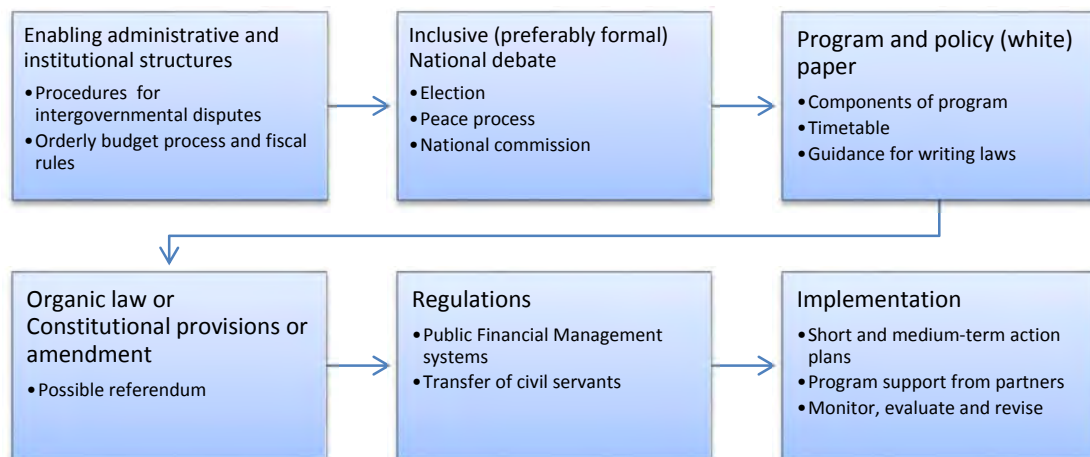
Enabling administrative and institutional structures

- Procedures for intergovernmental disputes
- Orderly budget process and fiscal rules

Inclusive (preferably formal) National debate

- Election
- Peace process
- National commission

Program and policy (white) paper

- Components of program
- Timetable
- Guidance for writing laws

Organic law or Constitutional provisions or amendment

- Possible referendum

Regulations

- Public Financial Management systems
- Transfer of civil servants

Implementation

- Short and medium-term action plans
- Program support from partners
- Monitor, evaluate and revise